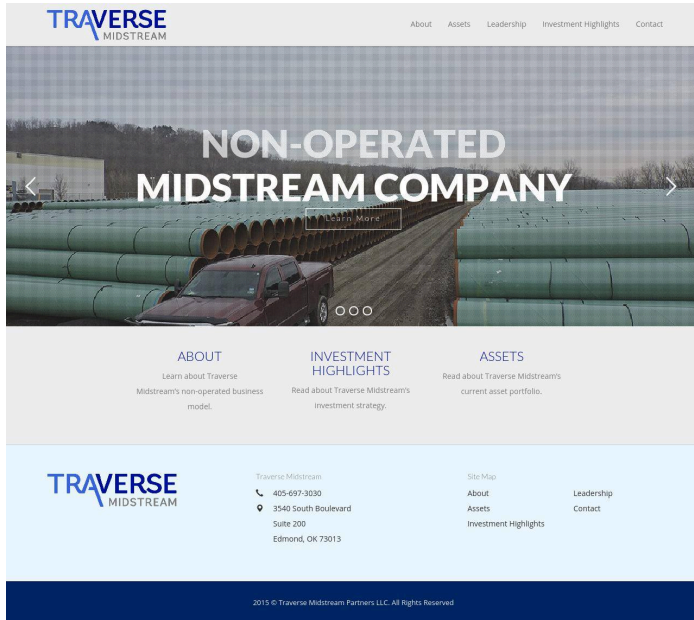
TRAVERSE MIDSTREAM

About Assets Leadership Investment Highlights Contact

NON-OPERATED MIDSTREAM COMPANY

Learn More

ABOUT

Learn about Traverse Midstream's non-operated business model.

INVESTMENT HIGHLIGHTS

Read about Traverse Midstream's investment strategy.

ASSETS

Read about Traverse Midstream's current asset portfolio.

TRAVERSE MIDSTREAM

Traverse Midstream

405-697-3030

3540 South Boulevard
Suite 200
Edmond, OK 73013

Site Map

About
Assets
Investment Highlights

Leadership
Contact

2015 © Traverse Midstream Partners LLC. All Rights Reserved